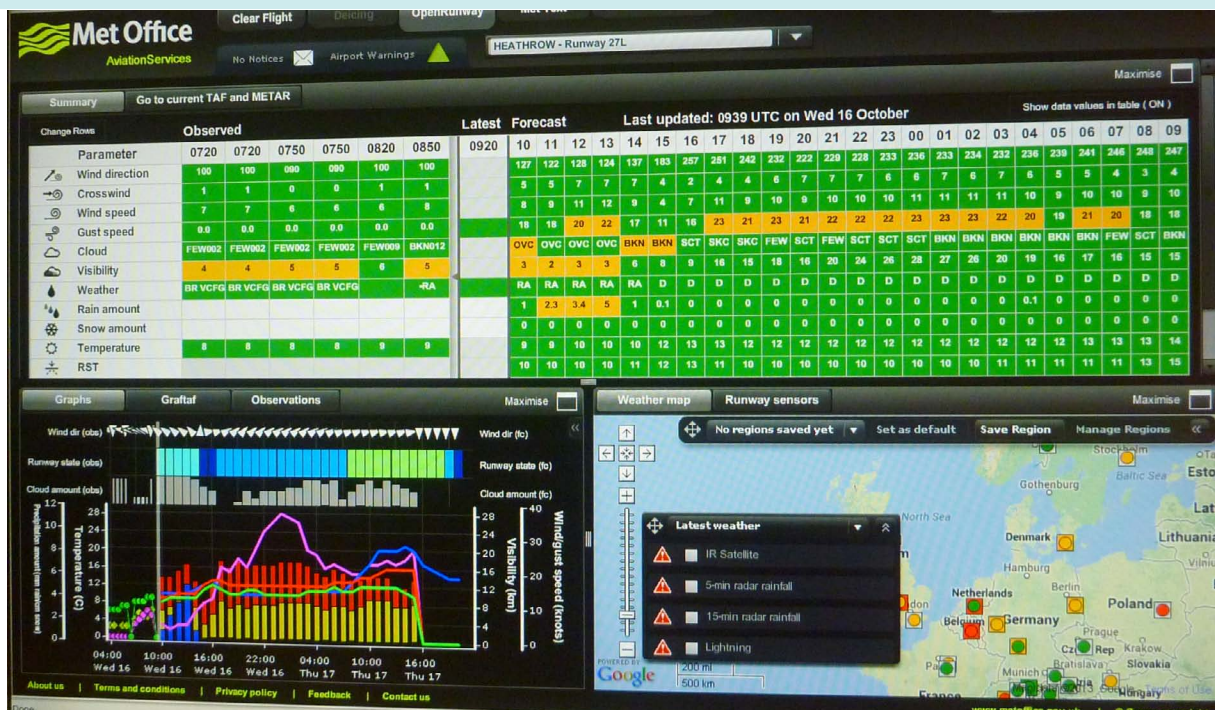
Met Office
AviationServices

Clear Flight | Deicing | OpenRunway | Met Text

No Notices | Airport Warnings

HEATHROW - Runway 27L

Maximise

Summary | Go to current TAF and METAR

Change Rows

Observed | Latest | Forecast

Last updated: 0939 UTC on Wed 16 October

Show data values in table ( ON )

| Parameter | 0720 | 0720 | 0750 | 0750 | 0820 | 0850 | 0920 | 10 | 11 | 12 | 13 | 14 | 15 | 16 | 17 | 18 | 19 | 20 | 21 | 22 | 23 | 00 | 01 | 02 | 03 | 04 | 05 | 06 | 07 | 08 | 09 |
|---|---|---|---|---|---|---|---|---|---|---|---|---|---|---|---|---|---|---|---|---|---|---|---|---|---|---|---|---|---|---|---|
| Wind direction | 100 | 100 | 090 | 090 | 100 | 100 | | 127 | 122 | 128 | 124 | 137 | 183 | 257 | 281 | 242 | 232 | 222 | 229 | 228 | 233 | 236 | 233 | 234 | 232 | 236 | 239 | 241 | 246 | 248 | 247 |
| Crosswind | 1 | 1 | 0 | 0 | 1 | 1 | | 5 | 5 | 7 | 7 | 4 | 2 | 4 | 4 | 6 | 7 | 7 | 7 | 6 | 5 | 7 | 6 | 7 | 7 | 6 | 5 | 5 | 4 | 3 | 4 |
| Wind speed | 7 | 7 | 6 | 6 | 6 | 8 | | 8 | 9 | 11 | 12 | 9 | 4 | 7 | 11 | 9 | 10 | 9 | 10 | 10 | 11 | 11 | 11 | 11 | 11 | 11 | 10 | 9 | 10 | 9 | 10 |
| Gust speed | 0.0 | 0.0 | 0.0 | 0.0 | 0.0 | 0.0 | | 18 | 18 | 20 | 22 | 17 | 11 | 16 | 23 | 21 | 23 | 21 | 22 | 22 | 22 | 23 | 23 | 23 | 23 | 22 | 20 | 19 | 21 | 20 | 18 |
| Cloud | FEW002 | FEW002 | FEW002 | FEW002 | FEW009 | BKN012 | | OVC | OVC | OVC | OVC | BKN | BKN | SCT | SKC | SKC | FEW | SCT | FEW | SCT | SCT | SCT | BKN | BKN | BKN | BKN | BKN | BKN | BKN | FEW | SCT |
| Visibility | 4 | 4 | 5 | 5 | 6 | 5 | | 3 | 2 | 3 | 3 | 6 | 8 | 9 | 16 | 15 | 18 | 16 | 20 | 24 | 26 | 28 | 27 | 26 | 20 | 19 | 16 | 17 | 16 | 15 | 15 |
| Weather | BR VCFG | BR VCFG | BR VCFG | BR VCFG | | -RA | | RA | RA | RA | RA | RA | D | D | D | D | D | D | D | D | D | D | D | D | D | D | D | D | D | D | D |
| Rain amount | | | | | | | | 1 | 2.3 | 3.4 | 5 | 1 | 0.1 | 0 | 0 | 0 | 0 | 0 | 0 | 0 | 0 | 0 | 0 | 0 | 0 | 0 | 0.1 | 0 | 0 | 0 | 0 |
| Snow amount | | | | | | | | 0 | 0 | 0 | 0 | 0 | 0 | 0 | 0 | 0 | 0 | 0 | 0 | 0 | 0 | 0 | 0 | 0 | 0 | 0 | 0 | 0 | 0 | 0 | 0 |
| Temperature | 8 | 8 | 8 | 8 | 9 | 9 | | 9 | 9 | 10 | 10 | 10 | 11 | 12 | 13 | 13 | 12 | 12 | 12 | 12 | 12 | 12 | 12 | 12 | 12 | 12 | 12 | 13 | 13 | 13 | 14 |
| RST | | | | | | | | 10 | 10 | 10 | 10 | 11 | 12 | 13 | 13 | 11 | 10 | 10 | 10 | 10 | 10 | 10 | 10 | 10 | 10 | 11 | 11 | 11 | 11 | 13 | 15 |

Graphs | Graftaf | Observations | Maximise

Wind dir (obs) | Wind dir (fc)
Runway state (obs) | Runway state (fc)
Cloud amount (obs) | Cloud amount (fc)

Precipitation amount (mm rain/cm snow)
Temperature (C)
Visibility (km)
Wind/gust speed (knots)

12 10 8 6 4 2 0
28 24 20 16 12 8 4 0
28 24 20 16 12 8 4 0
40 30 20 10 0

04:00 Wed 16 | 10:00 Wed 16 | 16:00 Wed 16 | 22:00 Wed 16 | 04:00 Thu 17 | 10:00 Thu 17 | 16:00 Thu 17

Weather map | Runway sensors | Maximise

No regions saved yet | Set as default | Save Region | Manage Regions

Latest weather
IR Satellite
5-min radar rainfall
15-min radar rainfall
Lightning

POWERED BY Google
200 mi
500 km

Stockholm
Baltic Sea
Esto
Gothenburg
Lat
North Sea
Denmark
Lithuania
Vilniu
Hamburg
Netherlands
Berlin
Poland
ndon
Belgium
Germany
Prague
Cz Rep
Krakow
Bratislava
Slovakia
Pa
Munich
Hungary
France
©2013 Google Terms of Use

About us | Terms and conditions | Privacy policy | Feedback | Contact us

Done
www.metoffice.gov.uk